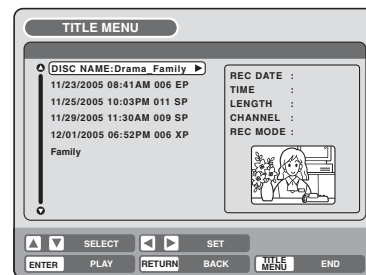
TITLE MENU

DISC NAME:Drama_Family
11/23/2005 08:41AM 006 EP
11/25/2005 10:03PM 011 SP
11/29/2005 11:30AM 009 SP
12/01/2005 06:52PM 006 XP
Family

REC DATE :
TIME :
LENGTH :
CHANNEL :
REC MODE :

SELECT
SET
ENTER PLAY
RETURN BACK
TITLE MENU END